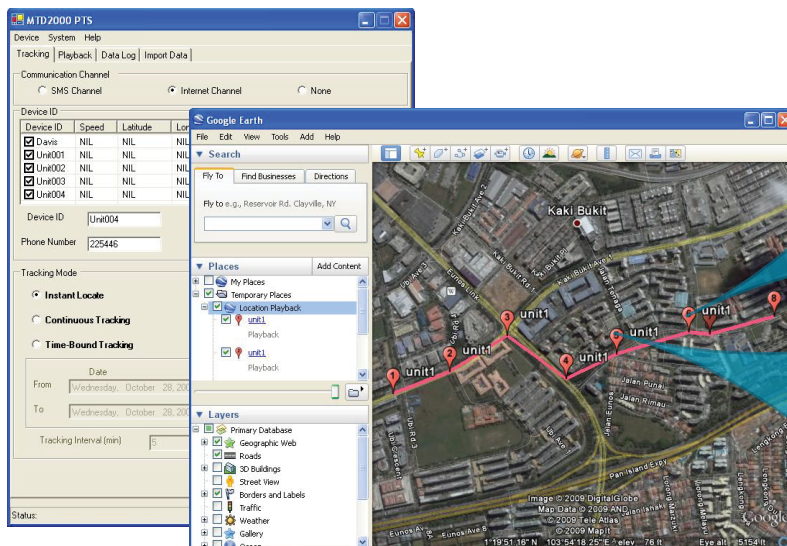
MTD2000 PTS

Device System Help

Tracking | Playback | Data Log | Import Data

Communication Channel

SMS Channel
Internet Channel
None

Device ID

| Device ID | Speed | Latitude | Lo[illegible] |
|---|---|---|---|
| Davis | NIL | NIL | NI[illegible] |
| Unit001 | NIL | NIL | NI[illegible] |
| Unit002 | NIL | NIL | NI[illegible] |
| Unit003 | NIL | NIL | NI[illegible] |
| Unit004 | NIL | NIL | NI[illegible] |

Device ID Unit004

Phone Number 225446

Tracking Mode

Instant Locate

Continuous Tracking

Time-Bound Tracking

Date

From Wednesday, October 28, 20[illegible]

To Wednesday, October 28, 20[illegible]

Tracking Interval (min) 5

Status:

Google Earth

File Edit View Tools Add Help

Search

Fly To | Find Businesses | Directions

Fly to e.g., Reservoir Rd. Clayville, NY

Places

Add Content

My Places

Temporary Places

Location Playback

unit1

Playback

unit1

Playback

Layers

Primary Database

Geographic Web

Roads

3D Buildings

Street View

Borders and Labels

Traffic

Weather

Gallery

Kaki Bukit

unit1 unit1 unit1 unit1 unit1 unit1

1 2 3 4 8

Eunos Link

Jalan Punai

Jalan Rimau

Pan Island Expy

Ubi Ave 1

Ubi Rd 3

Eunos Ave 8

Image © 2009 DigitalGlobe
Map Data © 2009 AND
© 2009 Tele Atlas
© 2009 Map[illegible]

1°19'51.16" N 103°54'18.25" E elev 18 ft

Eye alt

Google